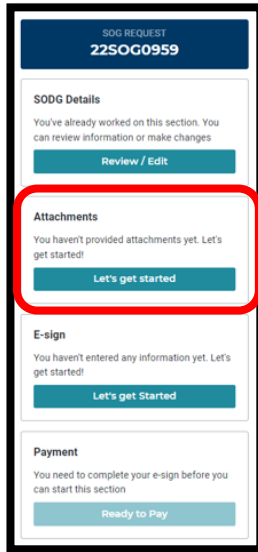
SOG REQUEST
22SOG0959

SODG Details

You've already worked on this section. You can review information or make changes

Review / Edit

Attachments

You haven't provided attachments yet. Let's get started!

Let's get started

E-sign

You haven't entered any information yet. Let's get started!

Let's get Started

Payment

You need to complete your e-sign before you can start this section

Ready to Pay